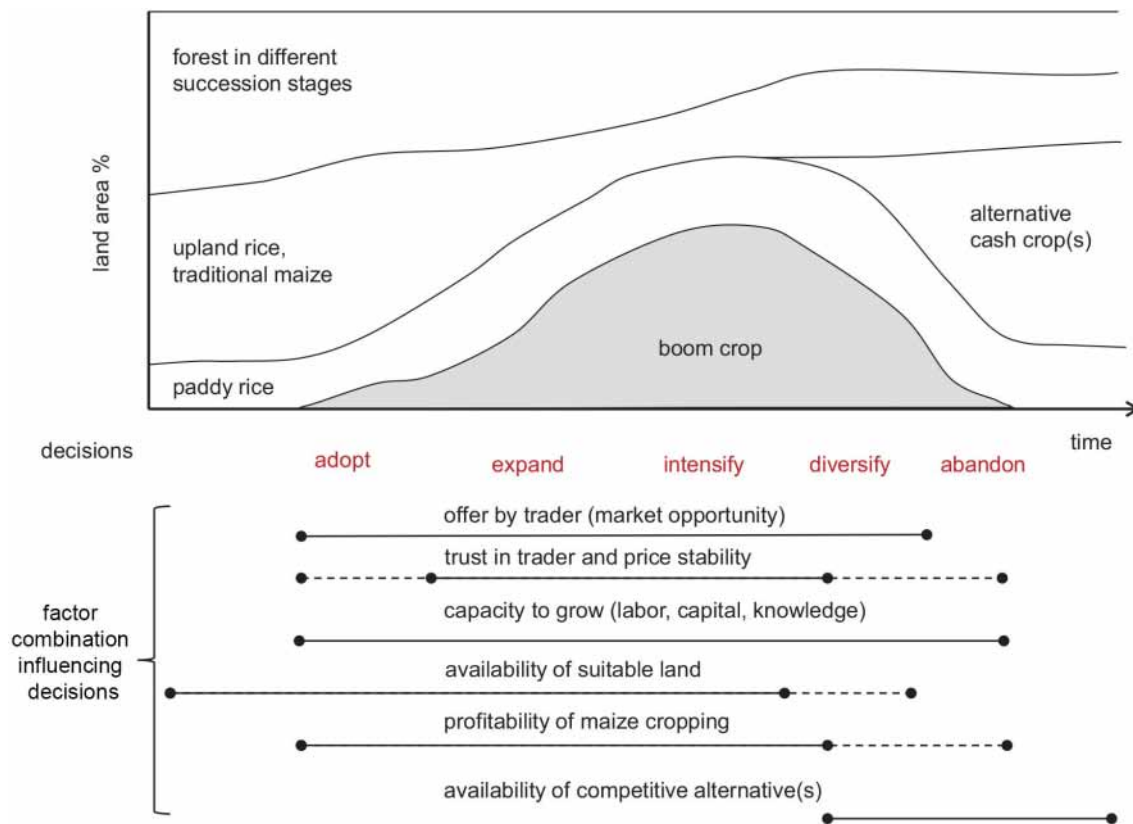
forest in different succession stages

land area %

upland rice, traditional maize

alternative cash crop(s)

boom crop

paddy rice

time

decisions

adopt

expand

intensify

diversify

abandon

offer by trader (market opportunity)

trust in trader and price stability

capacity to grow (labor, capital, knowledge)

factor combination influencing decisions

availability of suitable land

profitability of maize cropping

availability of competitive alternative(s)